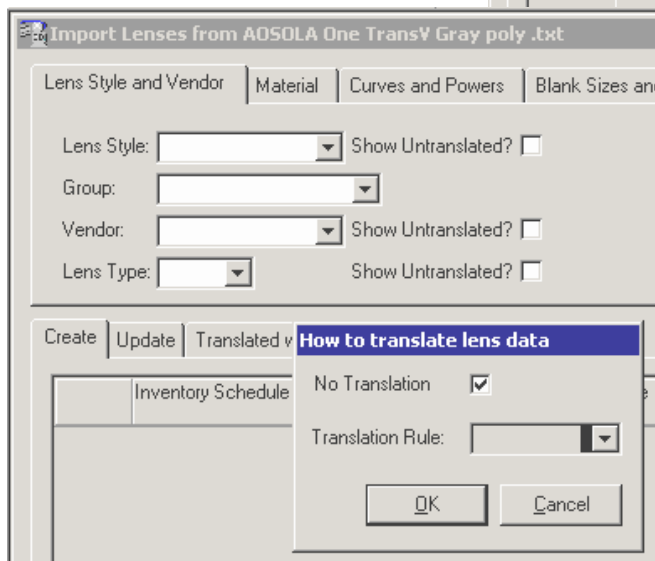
Import Lenses from AOSOLA One TransV Gray poly .txt

Lens Style and Vendor | Material | Curves and Powers | Blank Sizes and

Lens Style: Show Untranslated?
Group:
Vendor: Show Untranslated?
Lens Type: Show Untranslated?

Create | Update | Translated v

Inventory Schedule

How to translate lens data

No Translation

Translation Rule:

OK
Cancel